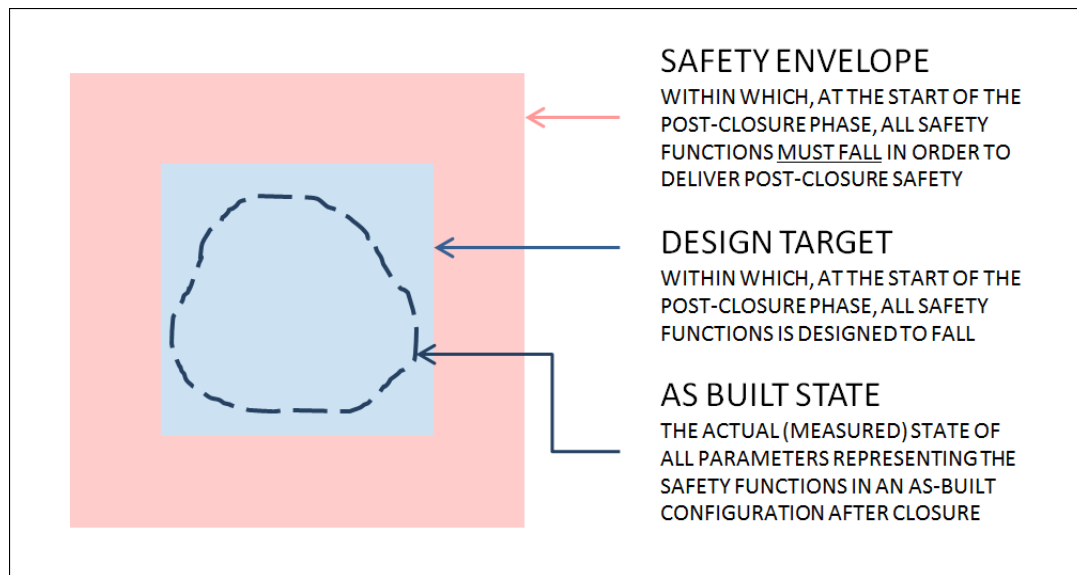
SAFETY ENVELOPE
WITHIN WHICH, AT THE START OF THE POST-CLOSURE PHASE, ALL SAFETY FUNCTIONS MUST FALL IN ORDER TO DELIVER POST-CLOSURE SAFETY

DESIGN TARGET
WITHIN WHICH, AT THE START OF THE POST-CLOSURE PHASE, ALL SAFETY FUNCTIONS IS DESIGNED TO FALL

AS BUILT STATE
THE ACTUAL (MEASURED) STATE OF ALL PARAMETERS REPRESENTING THE SAFETY FUNCTIONS IN AN AS-BUILT CONFIGURATION AFTER CLOSURE